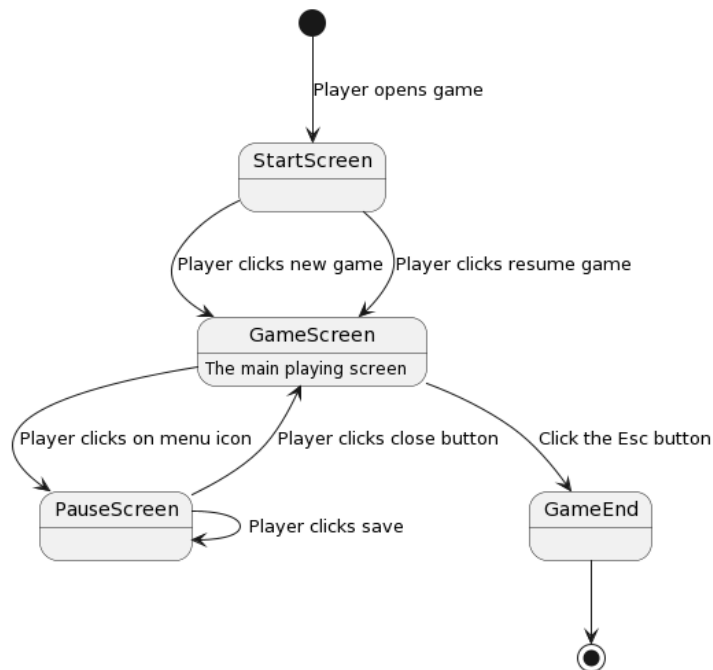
Player opens game

StartScreen

Player clicks new game

Player clicks resume game

GameScreen

The main playing screen

Player clicks on menu icon

Player clicks close button

Click the Esc button

PauseScreen

Player clicks save

GameEnd